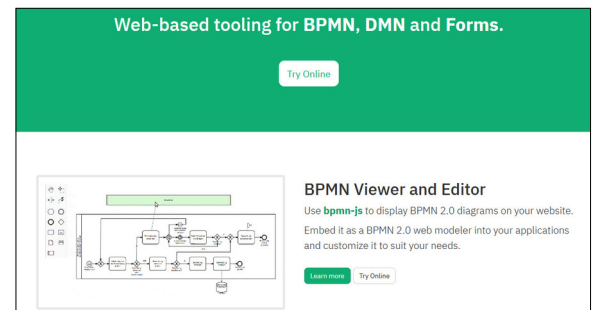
Web-based tooling for BPMN, DMN and Forms.

Try Online

BPMN Viewer and Editor

Use bpmn-js to display BPMN 2.0 diagrams on your website.

Embed it as a BPMN 2.0 web modeler into your applications and customize it to suit your needs.

Learn more

Try Online